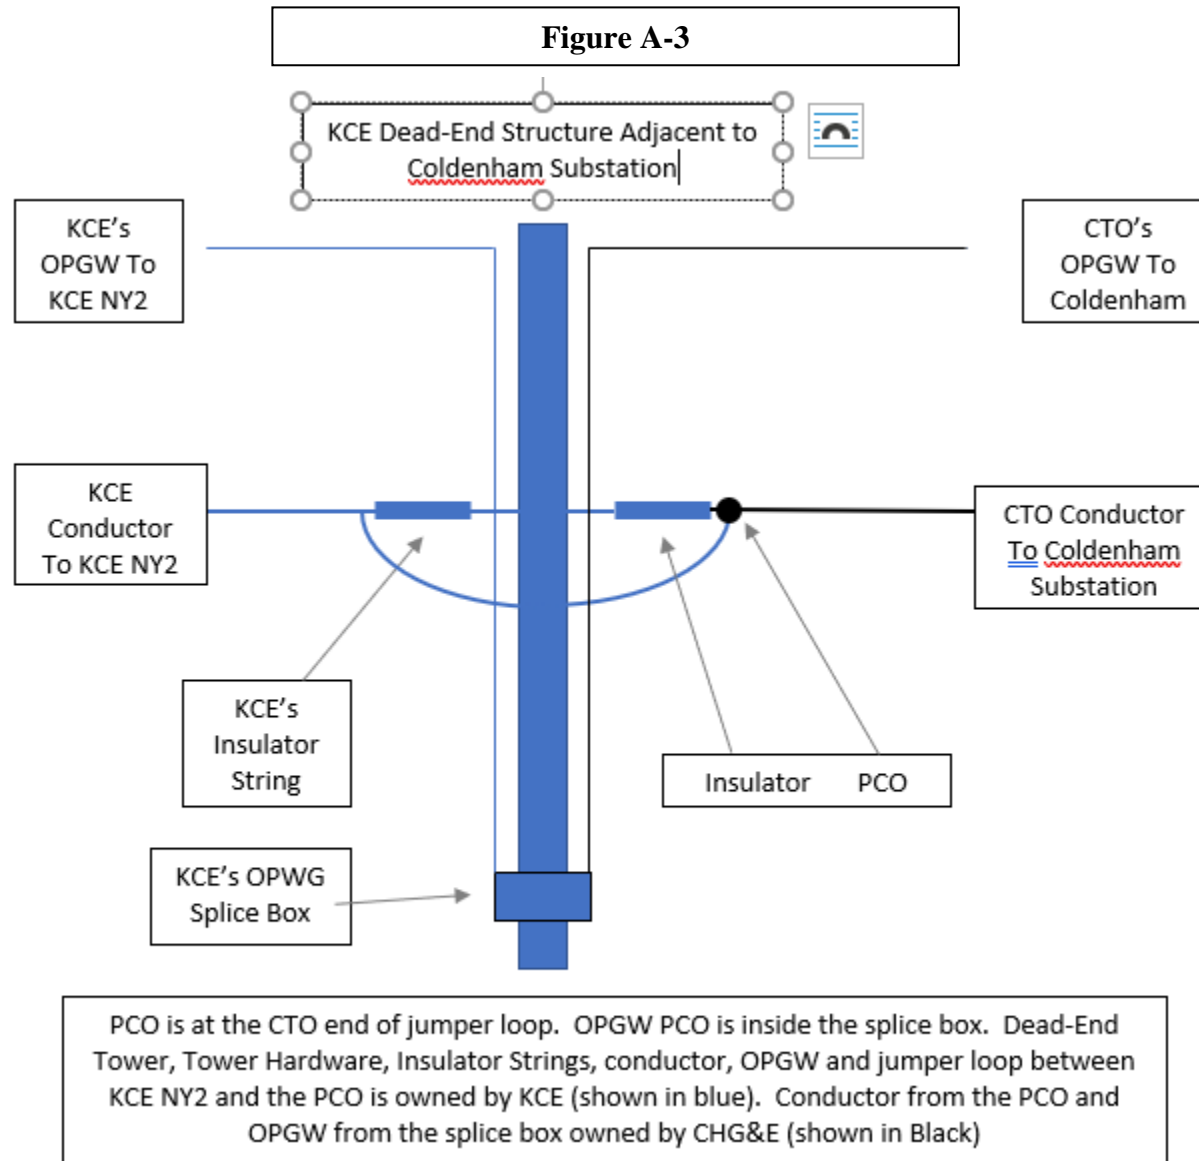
Figure A-3

KCE Dead-End Structure Adjacent to Coldenham Substation

KCE's OPGW To KCE NY2

CTO's OPGW To Coldenham

KCE Conductor To KCE NY2

CTO Conductor To Coldenham Substation

KCE's Insulator String

Insulator PCO

KCE's OPWG Splice Box

PCO is at the CTO end of jumper loop. OPGW PCO is inside the splice box. Dead-End Tower, Tower Hardware, Insulator Strings, conductor, OPGW and jumper loop between KCE NY2 and the PCO is owned by KCE (shown in blue). Conductor from the PCO and OPGW from the splice box owned by CHG&E (shown in Black)